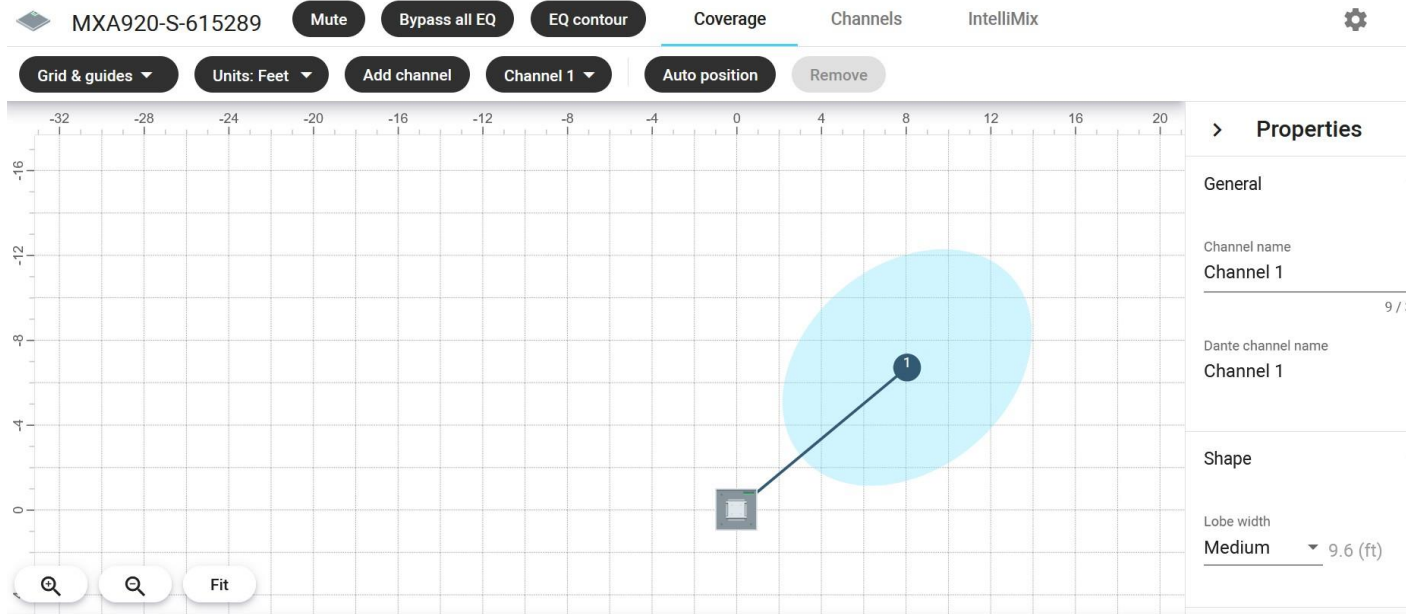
MXA920-S-615289 Mute Bypass all EQ EQ contour Coverage Channels IntelliMix

Grid & guides Units: Feet Add channel Channel 1 Auto position Remove

-32 -28 -24 -20 -16 -12 -8 -4 0 4 8 12 16 20

-16 -12 -8 -4 0

1

Fit

Properties

General

Channel name
Channel 1
9 / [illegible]

Dante channel name
Channel 1

Shape

Lobe width
Medium 9.6 (ft)